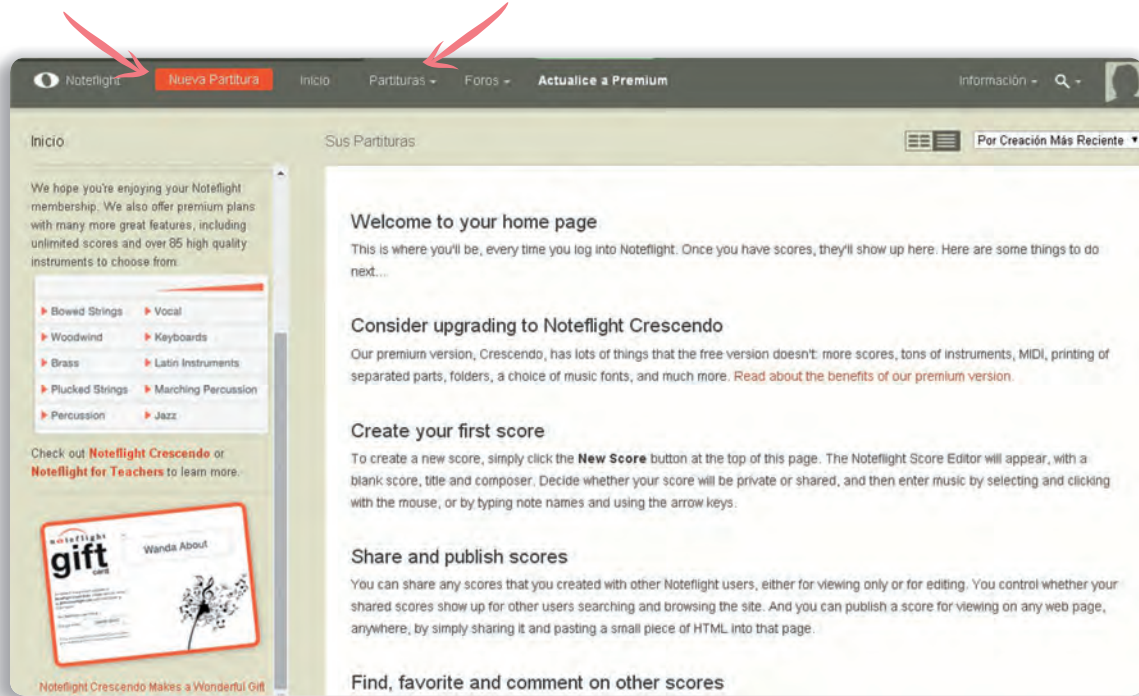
Noteflight Nueva Partitura Inicio Partituras ▾ Foros ▾ Actualice a Premium Información ▾

Inicio

Sus Partituras

Por Creación Más Reciente

We hope you're enjoying your Noteflight membership. We also offer premium plans with many more great features, including unlimited scores and over 85 high quality instruments to choose from.

| | |
|---|---|
| Bowed Strings | Vocal |
| Woodwind | Keyboards |
| Brass | Latin Instruments |
| Plucked Strings | Marching Percussion |
| Percussion | Jazz |

Check out Noteflight Crescendo or Noteflight for Teachers to learn more.

noteflight gift card

Wanda About

Noteflight Crescendo Makes a Wonderful Gift

Welcome to your home page

This is where you'll be, every time you log into Noteflight. Once you have scores, they'll show up here. Here are some things to do next...

Consider upgrading to Noteflight Crescendo

Our premium version, Crescendo, has lots of things that the free version doesn't: more scores, tons of instruments, MIDI, printing of separated parts, folders, a choice of music fonts, and much more. Read about the benefits of our premium version.

Create your first score

To create a new score, simply click the New Score button at the top of this page. The Noteflight Score Editor will appear, with a blank score, title and composer. Decide whether your score will be private or shared, and then enter music by selecting and clicking with the mouse, or by typing note names and using the arrow keys.

Share and publish scores

You can share any scores that you created with other Noteflight users, either for viewing only or for editing. You control whether your shared scores show up for other users searching and browsing the site. And you can publish a score for viewing on any web page, anywhere, by simply sharing it and pasting a small piece of HTML into that page.

Find, favorite and comment on other scores